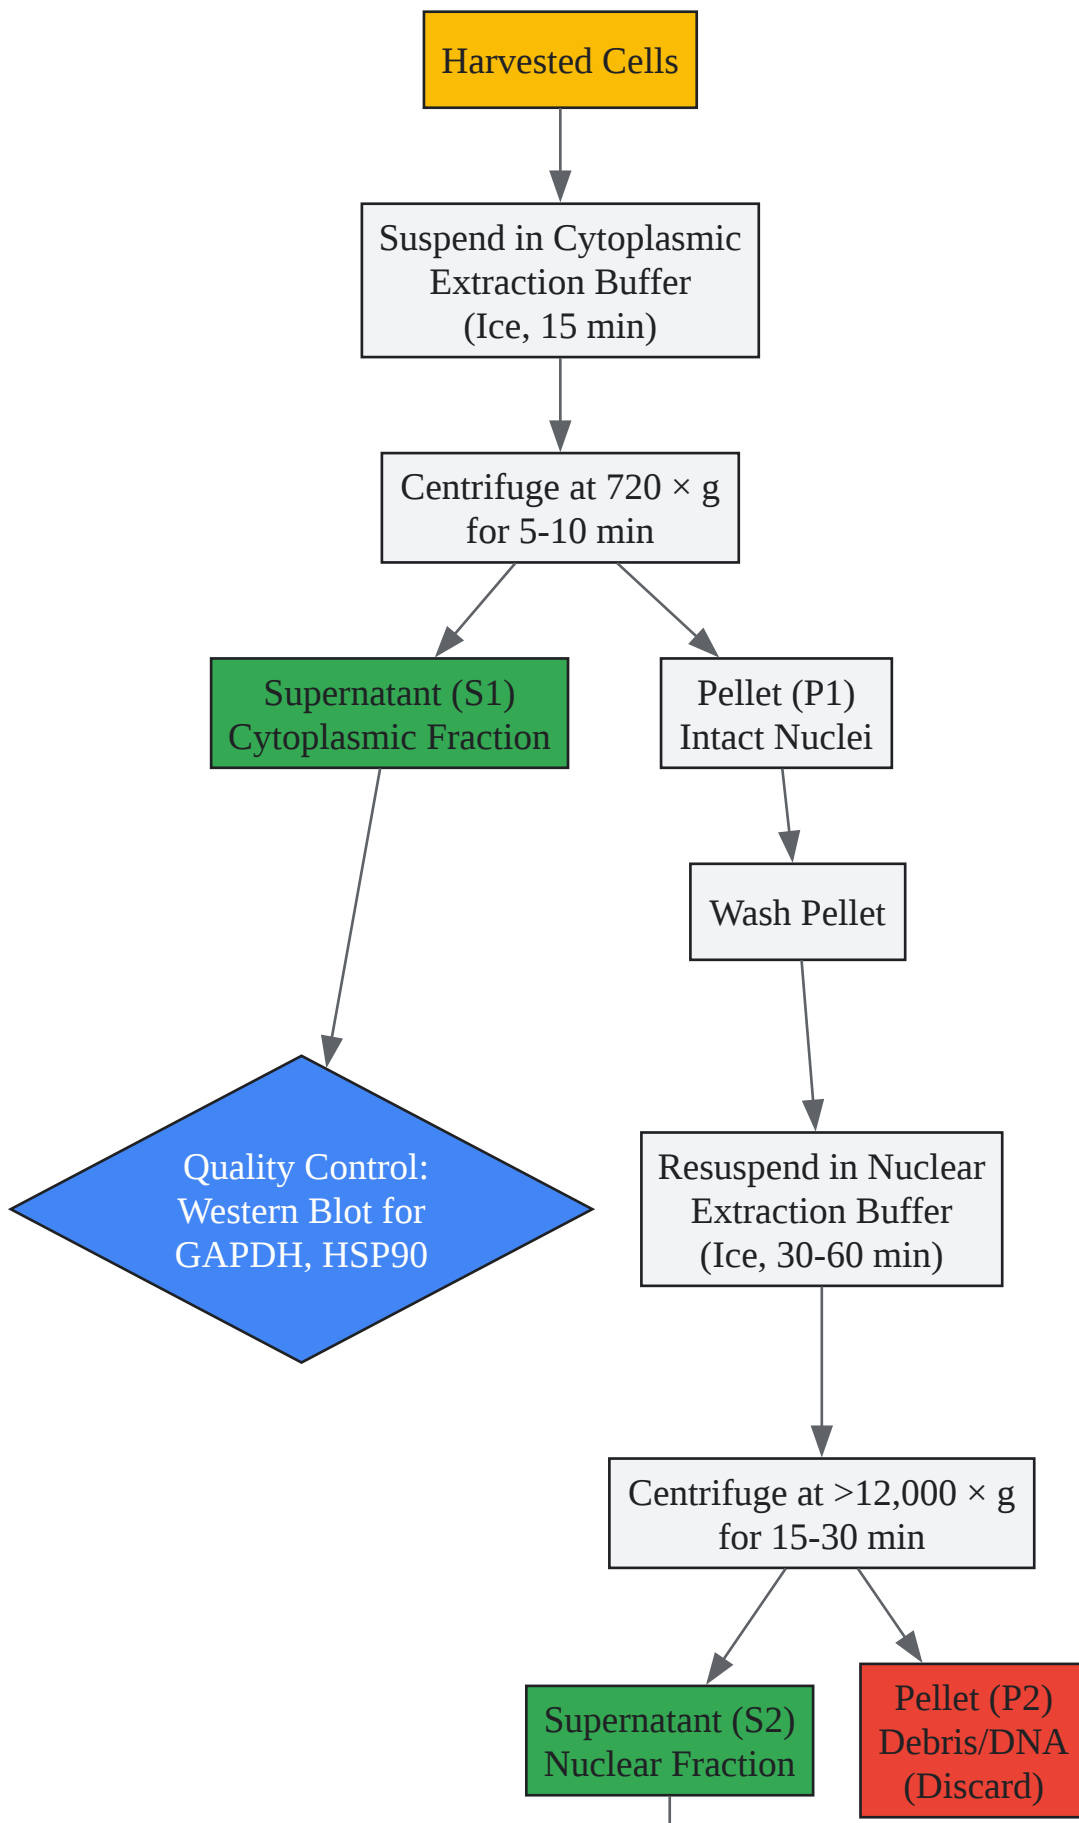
Harvested Cells

Suspend in Cytoplasmic Extraction Buffer (Ice, 15 min)

Centrifuge at 720 × g for 5-10 min

Supernatant (S1) Cytoplasmic Fraction

Pellet (P1) Intact Nuclei

Wash Pellet

Quality Control: Western Blot for GAPDH, HSP90

Resuspend in Nuclear Extraction Buffer (Ice, 30-60 min)

Centrifuge at >12,000 × g for 15-30 min

Supernatant (S2) Nuclear Fraction

Pellet (P2) Debris/DNA (Discard)